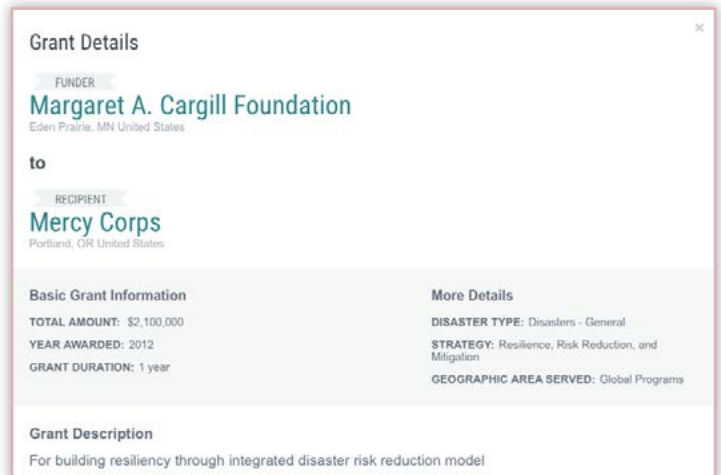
Grant Details

×

FUNDER

Margaret A. Cargill Foundation

Eden Prairie, MN United States

to

RECIPIENT

Mercy Corps

Portland, OR United States

Basic Grant Information

TOTAL AMOUNT: $2,100,000

YEAR AWARDED: 2012

GRANT DURATION: 1 year

More Details

DISASTER TYPE: Disasters - General

STRATEGY: Resilience, Risk Reduction, and Mitigation

GEOGRAPHIC AREA SERVED: Global Programs

Grant Description

For building resiliency through integrated disaster risk reduction model